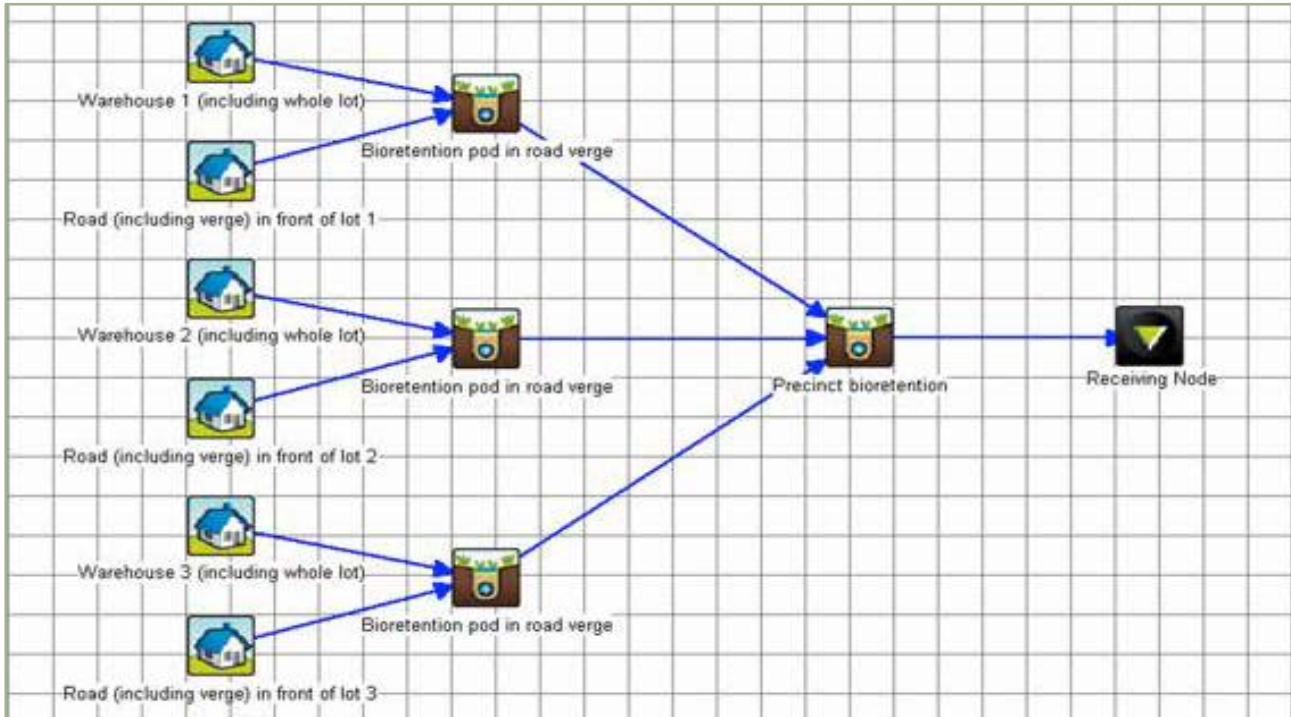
Warehouse 1 (including whole lot)

Bioretention pod in road verge

Road (including verge) in front of lot 1

Warehouse 2 (including whole lot)

Bioretention pod in road verge

Precinct bioretention

Receiving Node

Road (including verge) in front of lot 2

Warehouse 3 (including whole lot)

Bioretention pod in road verge

Road (including verge) in front of lot 3